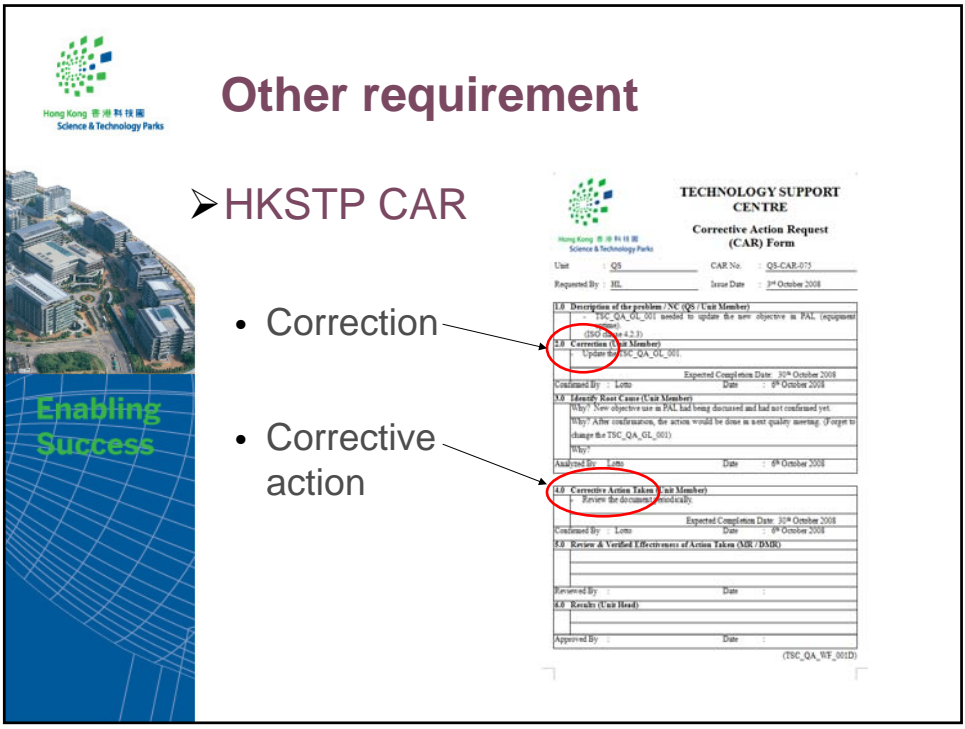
Hong Kong 香港科技園
Science & Technology Parks

Other requirement

➢HKSTP CAR

• Correction

• Corrective action

Enabling Success

Hong Kong 香港科技園
Science & Technology Parks

TECHNOLOGY SUPPORT CENTRE

Corrective Action Request (CAR) Form

Unit : QS
CAR No. : QS-CAR-075
Requested By : HL
Issue Date : 3rd October 2008

1.0 Description of the problem / NC (QS / Unit Member)
- TSC_QA_GL_001 needed to update the new objective in PAL (equipment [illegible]).
(ISO clause 4.2.3)

2.0 Correction (Unit Member)
- Update the TSC_QA_GL_001.

Expected Completion Date: 30th October 2008
Confirmed By : Lotto
Date : 6th October 2008

3.0 Identify Root Cause (Unit Member)
Why? New objective use in PAL had being discussed and had not confirmed yet.
Why? After confirmation, the action would be done in next quality meeting. (Forget to change the TSC_QA_GL_001)
Why?

Analyzed By : Lotto
Date : 6th October 2008

4.0 Corrective Action Taken (Unit Member)
- Review the document periodically.

Expected Completion Date: 30th October 2008
Confirmed By : Lotto
Date : 6th October 2008

5.0 Review & Verified Effectiveness of Action Taken (MR / DMR)

Reviewed By :
Date :

6.0 Results (Unit Head)

Approved By :
Date :

(TSC_QA_WF_001D)